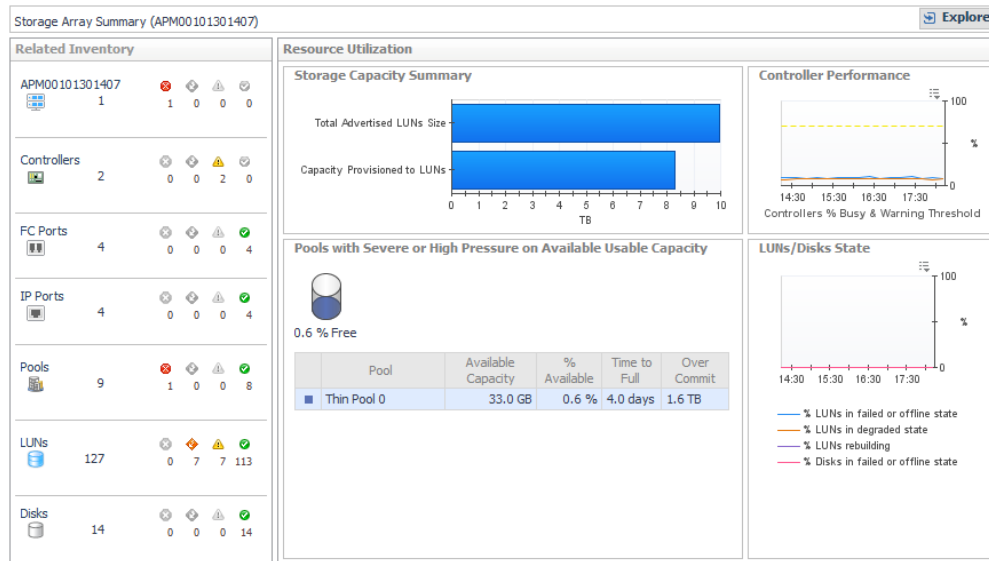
Storage Array Summary (APM00101301407)

Explore

Related Inventory

APM00101301407
1
1 0 0 0

Controllers
2
0 0 2 0

FC Ports
4
0 0 0 4

IP Ports
4
0 0 0 4

Pools
9
1 0 0 8

LUNs
127
0 7 7 113

Disks
14
0 0 0 14

Resource Utilization

Storage Capacity Summary

Total Advertised LUNs Size

Capacity Provisioned to LUNs

0 1 2 3 4 5 6 7 8 9 10
TB

Controller Performance

100
%
0
14:30 15:30 16:30 17:30
Controllers % Busy & Warning Threshold

Pools with Severe or High Pressure on Available Usable Capacity

0.6 % Free

| | Pool | Available Capacity | % Available | Time to Full | Over Commit |
|---|---|---|---|---|---|
| ■ | Thin Pool 0 | 33.0 GB | 0.6 % | 4.0 days | 1.6 TB |

LUNs/Disks State

100
%
0
14:30 15:30 16:30 17:30

% LUNs in failed or offline state
% LUNs in degraded state
% LUNs rebuilding
% Disks in failed or offline state